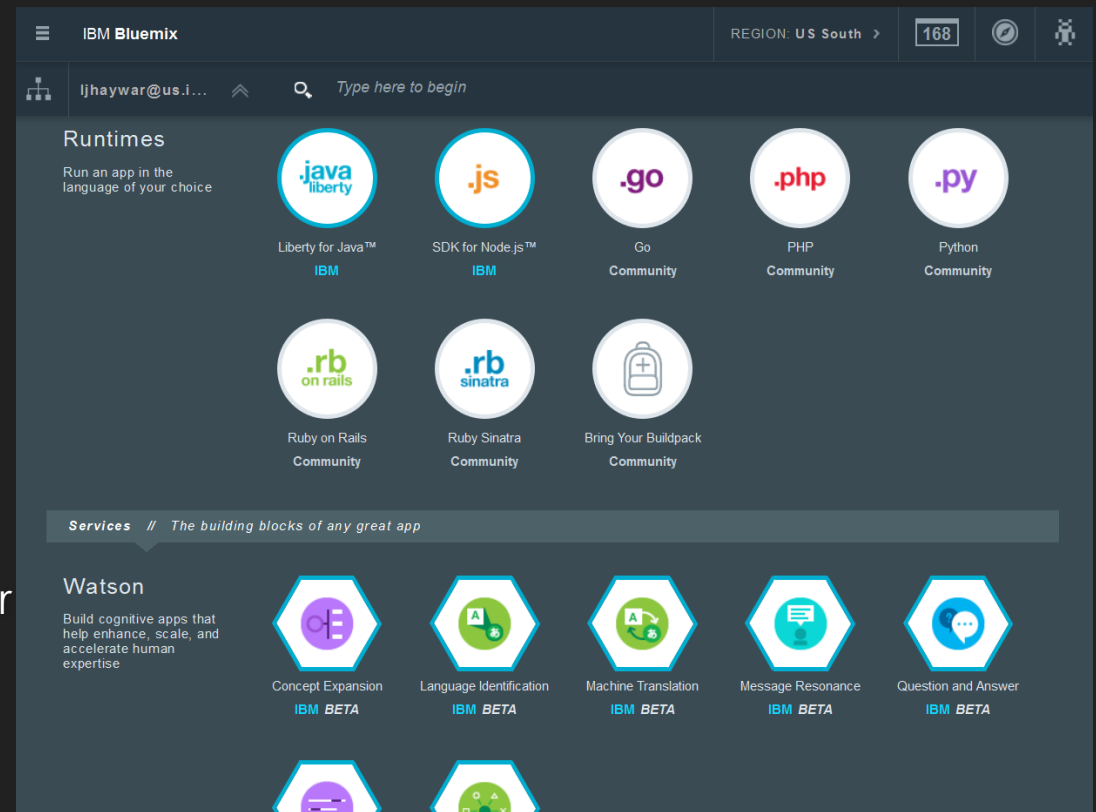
IBM Bluemix

REGION: US South

168

ljhaywar@us.i...

Type here to begin

Runtimes

Run an app in the language of your choice

.java liberty

Liberty for Java™
IBM

.js

SDK for Node.js™
IBM

.go

Go
Community

.php

PHP
Community

.py

Python
Community

.rb on rails

Ruby on Rails
Community

.rb sinatra

Ruby Sinatra
Community

Bring Your Buildpack
Community

Services // The building blocks of any great app

Watson

Build cognitive apps that help enhance, scale, and accelerate human expertise

Concept Expansion
IBM BETA

A あ

Language Identification
IBM BETA

A あ

Machine Translation
IBM BETA

Message Resonance
IBM BETA

Question and Answer
IBM BETA

r